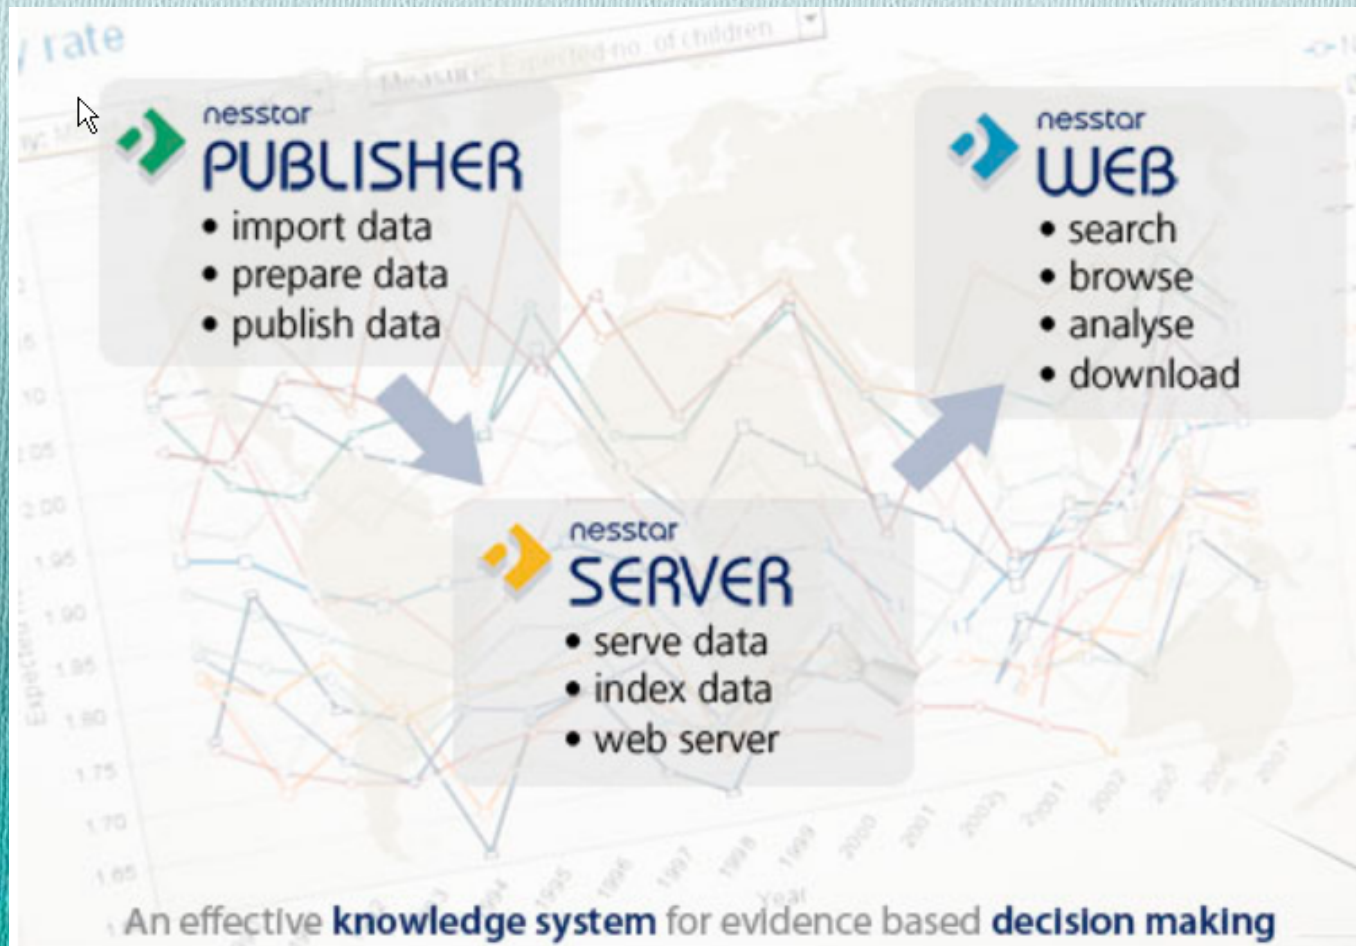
nesstar
PUBLISHER
• import data
• prepare data
• publish data

nesstar
WEB
• search
• browse
• analyse
• download

nesstar
SERVER
• serve data
• index data
• web server

An effective **knowledge system** for evidence based **decision making**